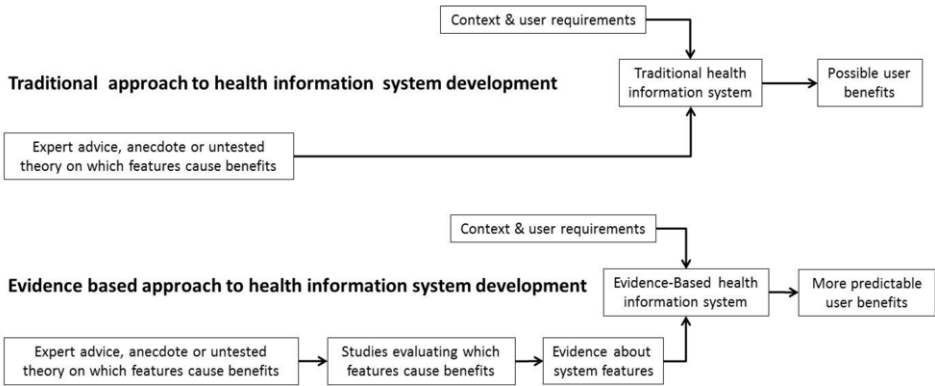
Context & user requirements

Traditional approach to health information system development

Traditional health information system

Possible user benefits

Expert advice, anecdote or untested theory on which features cause benefits

Context & user requirements

Evidence based approach to health information system development

Evidence-Based health information system

More predictable user benefits

Expert advice, anecdote or untested theory on which features cause benefits

Studies evaluating which features cause benefits

Evidence about system features